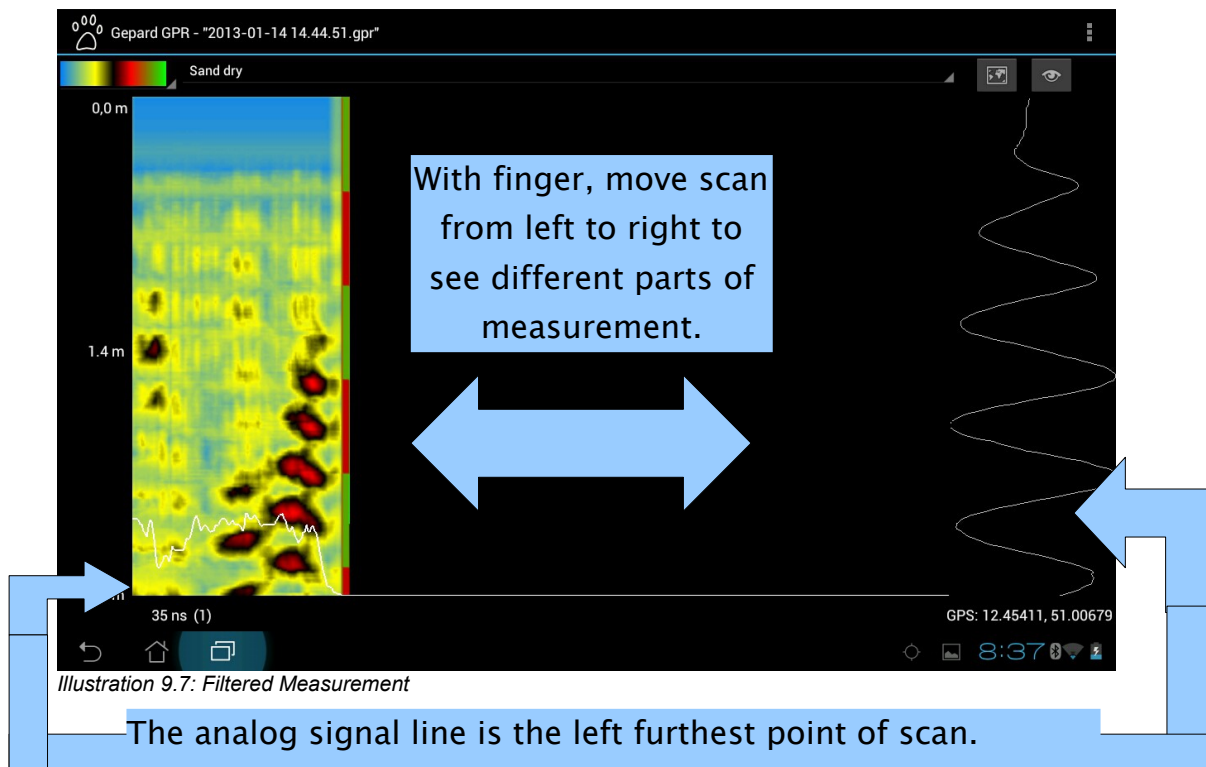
Gepard GPR - "2013-01-14 14.44.51.gpr"

Sand dry

0,0 m

1.4 m

m

With finger, move scan from left to right to see different parts of measurement.

35 ns (1)

GPS: 12.45411, 51.00679

8:37

Illustration 9.7: Filtered Measurement

The analog signal line is the left furthest point of scan.